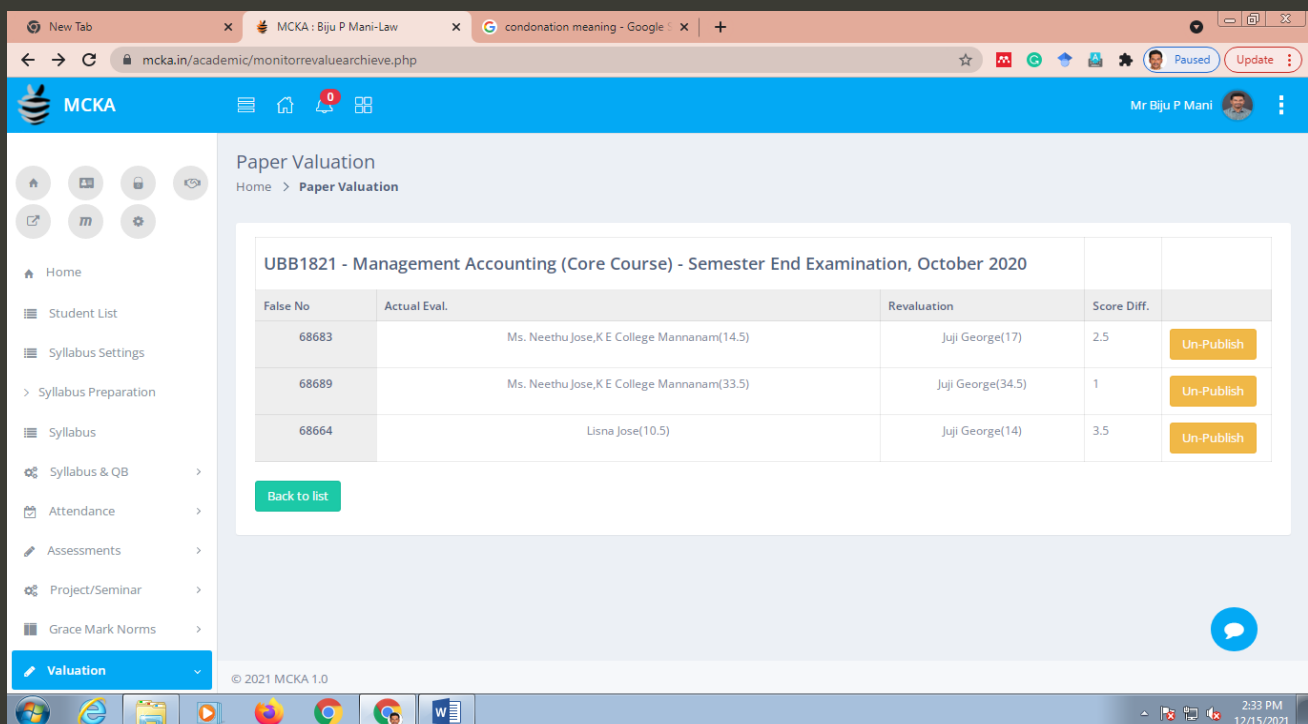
New Tab
MCKA : Biju P Mani-Law
condonation meaning - Google S
mcka.in/academic/monitorrevaluearchieve.php
Paused
Update

MCKA
0
Mr Biju P Mani

m

Home
Student List
Syllabus Settings
Syllabus Preparation
Syllabus
Syllabus & QB
Attendance
Assessments
Project/Seminar
Grace Mark Norms
Valuation

Paper Valuation
Home > Paper Valuation

UBB1821 - Management Accounting (Core Course) - Semester End Examination, October 2020

| False No | Actual Eval. | Revaluation | Score Diff. | |
|---|---|---|---|---|
| 68683 | Ms. Neethu Jose,K E College Mannanam(14.5) | Juji George(17) | 2.5 | Un-Publish |
| 68689 | Ms. Neethu Jose,K E College Mannanam(33.5) | Juji George(34.5) | 1 | Un-Publish |
| 68664 | Lisna Jose(10.5) | Juji George(14) | 3.5 | Un-Publish |

Back to list

© 2021 MCKA 1.0

2:33 PM
12/15/2021